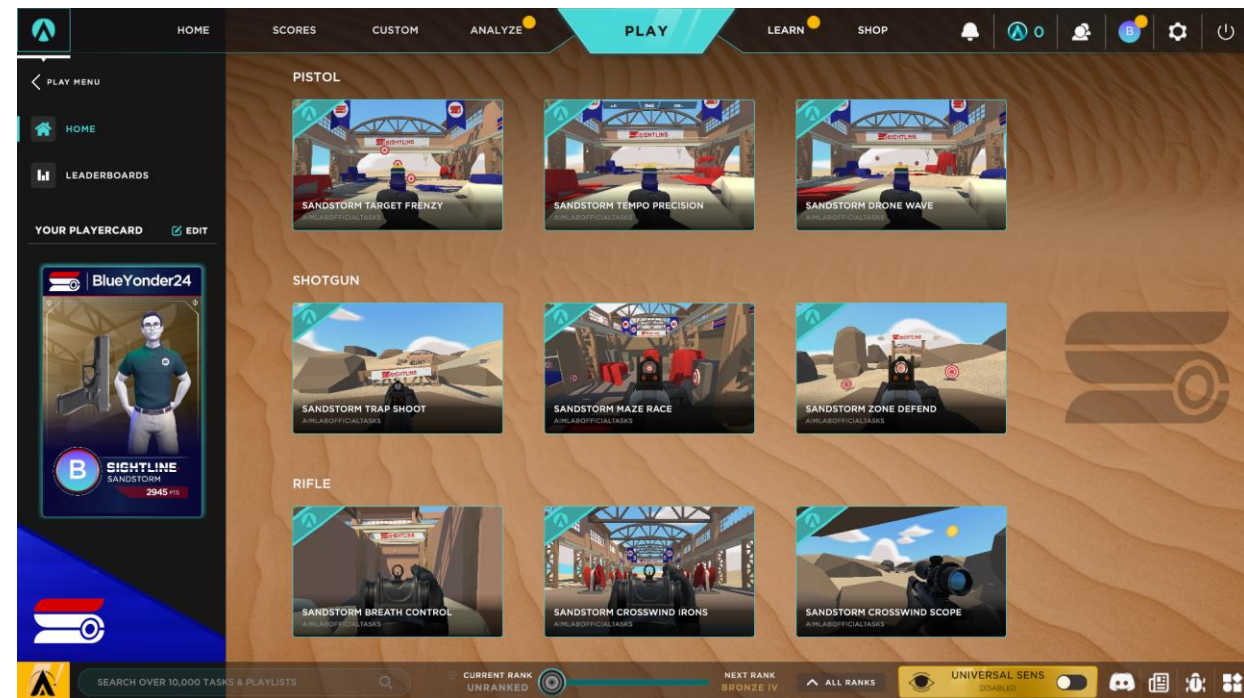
HOME SCORES CUSTOM ANALYZE PLAY LEARN SHOP 0

PLAY MENU

HOME

LEADERBOARDS

YOUR PLAYERCARD EDIT

BlueYonder24

B SIGHTLINE SANDSTORM 2945 PTS

PISTOL

SANDSTORM TARGET FRENZY
AIMLABOFFICIALTASKS

SANDSTORM TEMPO PRECISION
AIMLABOFFICIALTASKS

SANDSTORM DRONE WAVE
AIMLABOFFICIALTASKS

SHOTGUN

SANDSTORM TRAP SHOOT
AIMLABOFFICIALTASKS

SANDSTORM MAZE RACE
AIMLABOFFICIALTASKS

SANDSTORM ZONE DEFEND
AIMLABOFFICIALTASKS

RIFLE

SANDSTORM BREATH CONTROL
AIMLABOFFICIALTASKS

SANDSTORM CROSSWIND IRONS
AIMLABOFFICIALTASKS

SANDSTORM CROSSWIND SCOPE
AIMLABOFFICIALTASKS

SEARCH OVER 10,000 TASKS & PLAYLISTS

CURRENT RANK UNRANKED

NEXT RANK BRONZE IV

ALL RANKS

UNIVERSAL SENS DISABLED